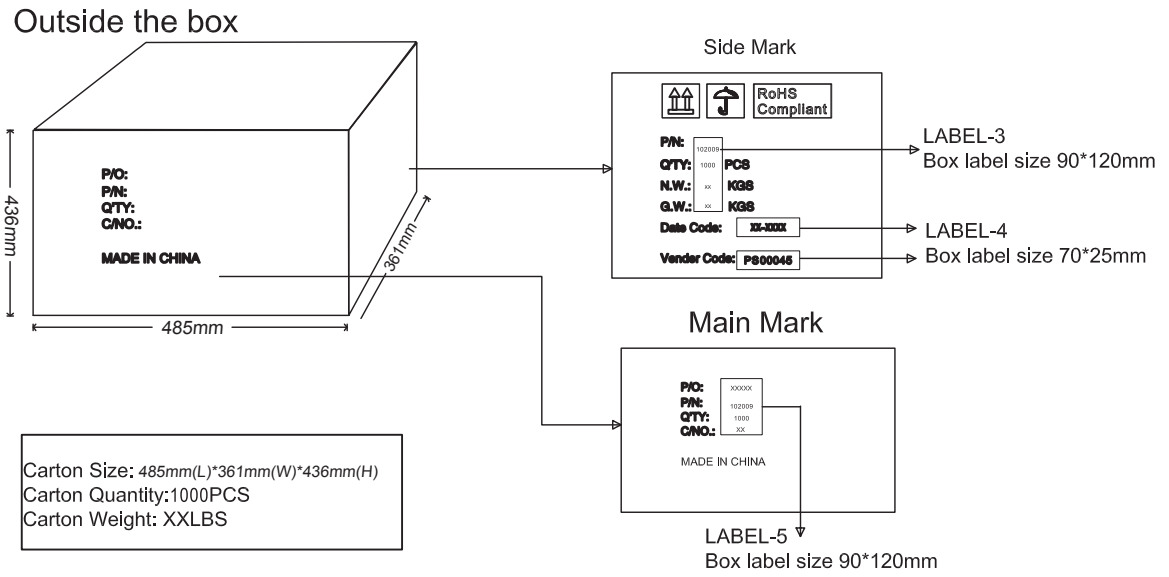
Outside the box

P/O:
P/N:
Q'TY:
C/NO.:

MADE IN CHINA

436mm

485mm

361mm

Side Mark

RoHS Compliant

P/N: 102009
Q'TY: 1000 PCS
N.W.: xx KGS
G.W.: xx KGS
Date Code: XX-XXXX
Vender Code: PS00045

LABEL-3
Box label size 90*120mm

LABEL-4
Box label size 70*25mm

Main Mark

P/O: XXXXX
P/N: 102009
Q'TY: 1000
C/NO.: XX

MADE IN CHINA

LABEL-5
Box label size 90*120mm

Carton Size: 485mm(L)*361mm(W)*436mm(H)
Carton Quantity:1000PCS
Carton Weight: XXLBS